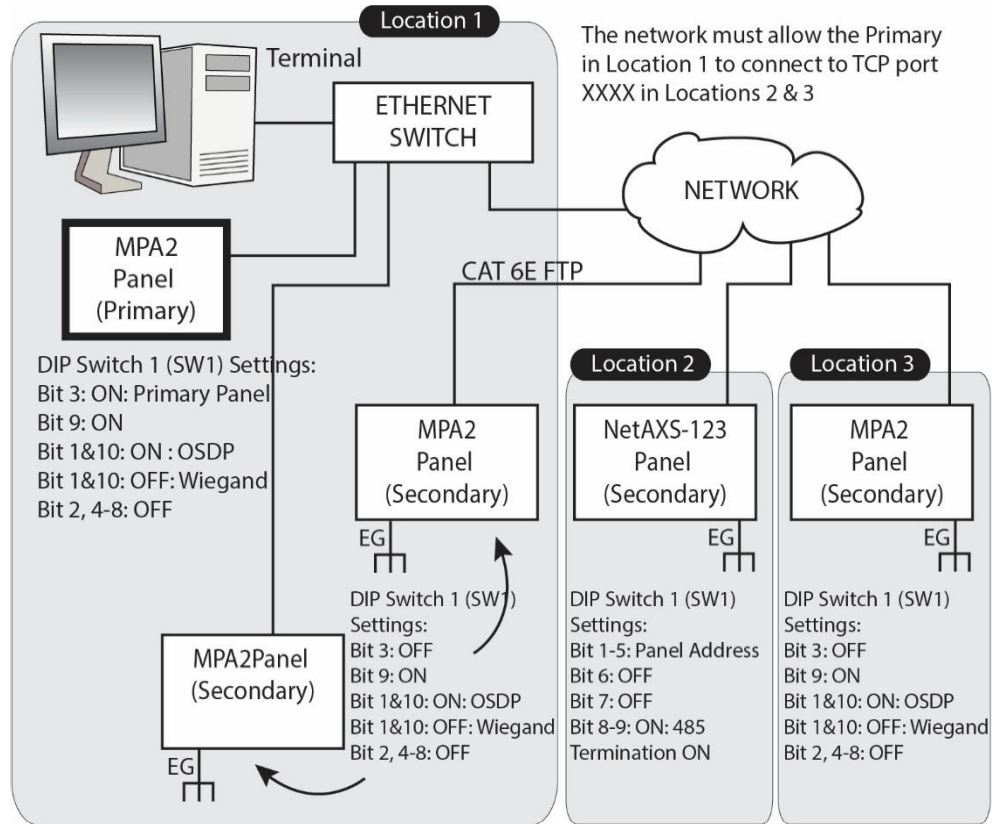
Location 1

The network must allow the Primary in Location 1 to connect to TCP port XXXX in Locations 2 & 3

Terminal

ETHERNET SWITCH

NETWORK

MPA2 Panel (Primary)

CAT 6E FTP

DIP Switch 1 (SW1) Settings:
Bit 3: ON: Primary Panel
Bit 9: ON
Bit 1&10: ON : OSDP
Bit 1&10: OFF: Wiegand
Bit 2, 4-8: OFF

MPA2 Panel (Secondary)

EG

DIP Switch 1 (SW1)
Settings:
Bit 3: OFF
Bit 9: ON
Bit 1&10: ON: OSDP
Bit 1&10: OFF: Wiegand
Bit 2, 4-8: OFF

MPA2Panel (Secondary)

EG

Location 2

NetAXS-123 Panel (Secondary)

EG

DIP Switch 1 (SW1)
Settings:
Bit 1-5: Panel Address
Bit 6: OFF
Bit 7: OFF
Bit 8-9: ON: 485
Termination ON

Location 3

MPA2 Panel (Secondary)

EG

DIP Switch 1 (SW1)
Settings:
Bit 3: OFF
Bit 9: ON
Bit 1&10: ON: OSDP
Bit 1&10: OFF: Wiegand
Bit 2, 4-8: OFF